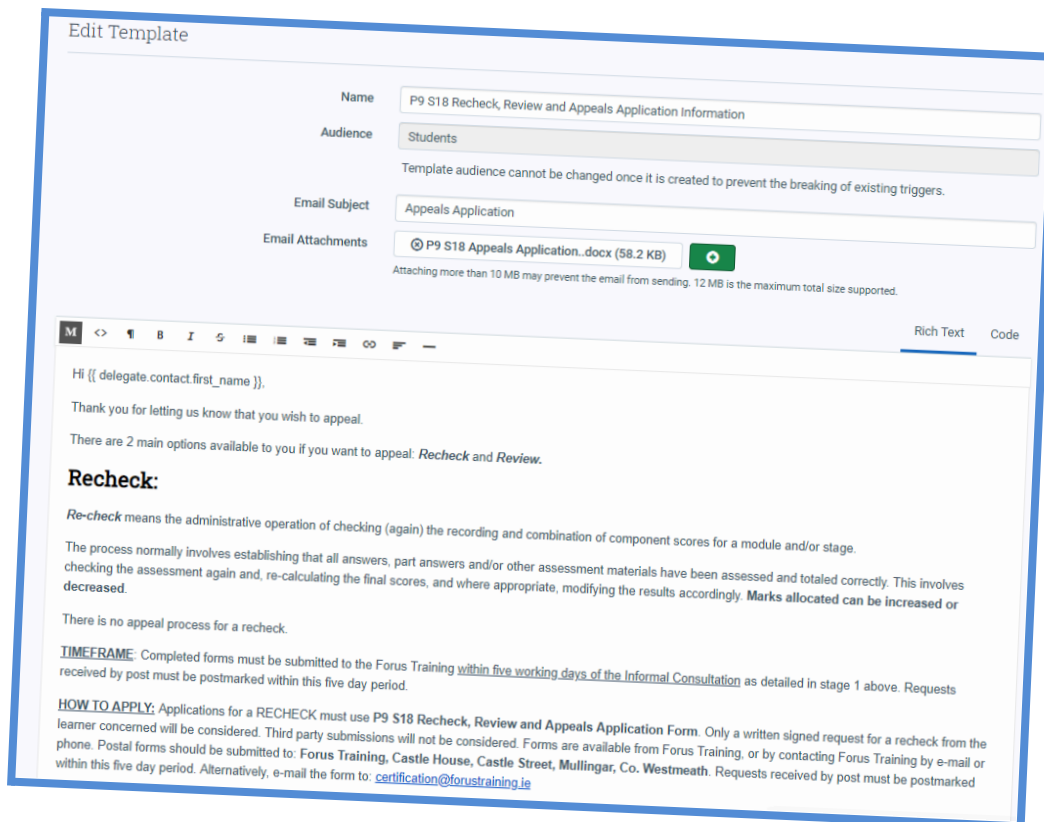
Edit Template

Name
P9 S18 Recheck, Review and Appeals Application Information

Audience
Students

Template audience cannot be changed once it is created to prevent the breaking of existing triggers.

Email Subject
Appeals Application

Email Attachments
⊗ P9 S18 Appeals Application..docx (58.2 KB)

Attaching more than 10 MB may prevent the email from sending. 12 MB is the maximum total size supported.

M <> ¶ B I S

Rich Text
Code

Hi {{ delegate.contact.first_name }},

Thank you for letting us know that you wish to appeal.

There are 2 main options available to you if you want to appeal: **Recheck** and **Review.**

Recheck:

***Re-check*** means the administrative operation of checking (again) the recording and combination of component scores for a module and/or stage.

The process normally involves establishing that all answers, part answers and/or other assessment materials have been assessed and totaled correctly. This involves checking the assessment again and, re-calculating the final scores, and where appropriate, modifying the results accordingly. **Marks allocated can be increased or decreased**.

There is no appeal process for a recheck.

TIMEFRAME: Completed forms must be submitted to the Forus Training within five working days of the Informal Consultation as detailed in stage 1 above. Requests received by post must be postmarked within this five day period.

HOW TO APPLY: Applications for a RECHECK must use **P9 S18 Recheck, Review and Appeals Application Form**. Only a written signed request for a recheck from the learner concerned will be considered. Third party submissions will not be considered. Forms are available from Forus Training, or by contacting Forus Training by e-mail or phone. Postal forms should be submitted to: **Forus Training, Castle House, Castle Street, Mullingar, Co. Westmeath**. Requests received by post must be postmarked within this five day period. Alternatively, e-mail the form to: certification@forustraining.ie